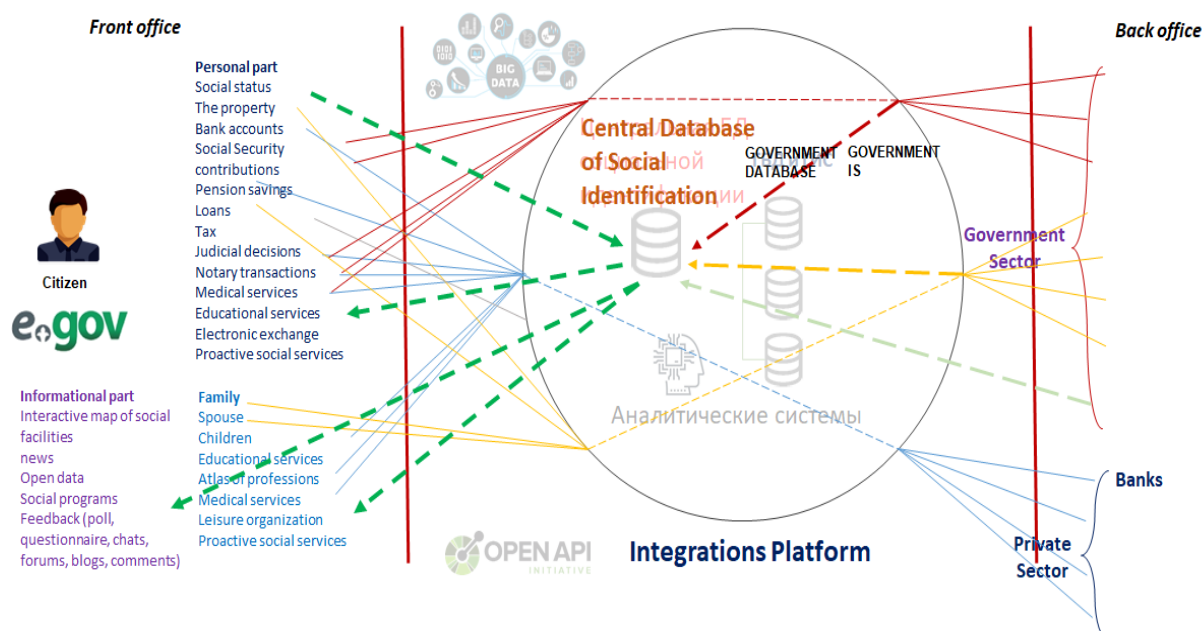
Front office

Back office

Personal part
Social status
The property
Bank accounts
Social Security contributions
Pension savings
Loans
Tax
Judicial decisions
Notary transactions
Medical services
Educational services
Electronic exchange
Proactive social services

BIG DATA

Central Database of Social Identification

GOVERNMENT DATABASE

GOVERNMENT IS

Government Sector

Citizen

e gov

Informational part
Interactive map of social facilities
news
Open data
Social programs
Feedback (poll, questionnaire, chats, forums, blogs, comments)

Family
Spouse
Children
Educational services
Atlas of professions
Medical services
Leisure organization
Proactive social services

Аналитические системы

OPEN API INITIATIVE

Integrations Platform

Banks

Private Sector